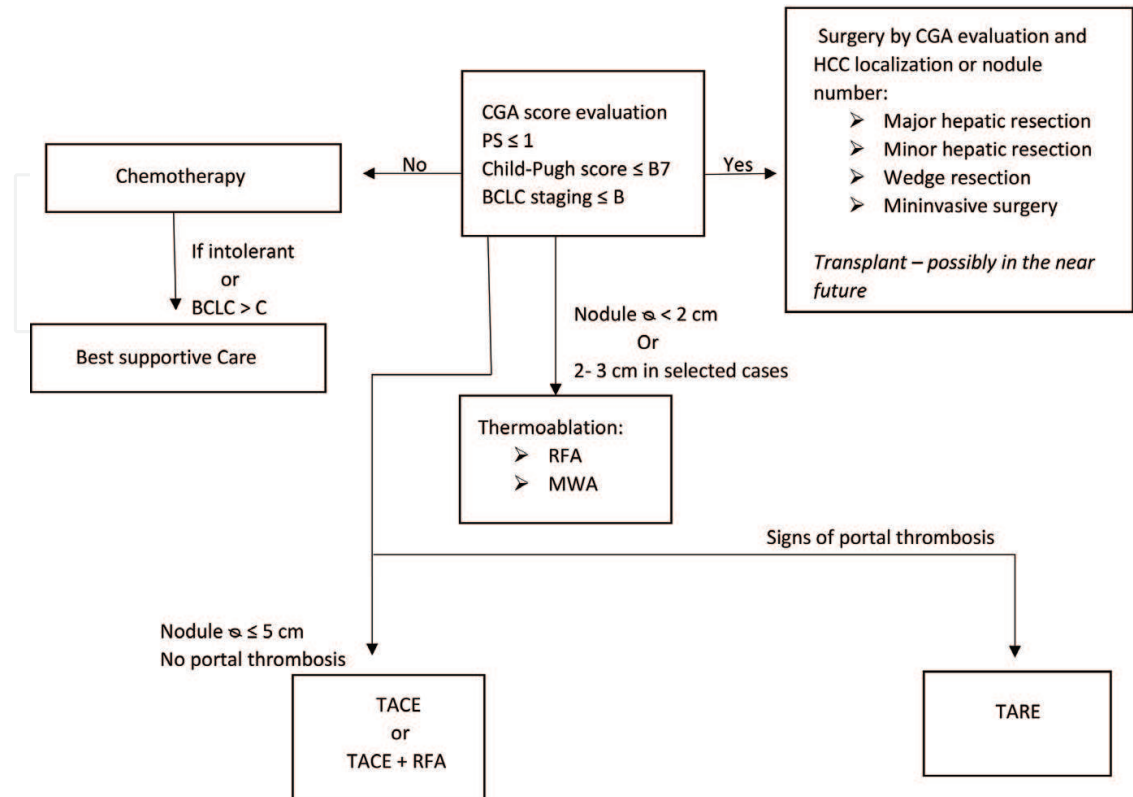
CGA score evaluation
PS ≤ 1
Child-Pugh score ≤ B7
BCLC staging ≤ B

No

Chemotherapy

If intolerant
or
BCLC > C

Best supportive Care

Yes

Surgery by CGA evaluation and HCC localization or nodule number:
➢ Major hepatic resection
➢ Minor hepatic resection
➢ Wedge resection
➢ Mininvasive surgery

*Transplant – possibly in the near future*

Nodule ⌀ < 2 cm
Or
2- 3 cm in selected cases

Thermoablation:
➢ RFA
➢ MWA

Signs of portal thrombosis

Nodule ⌀ ≤ 5 cm
No portal thrombosis

TACE
or
TACE + RFA

TARE